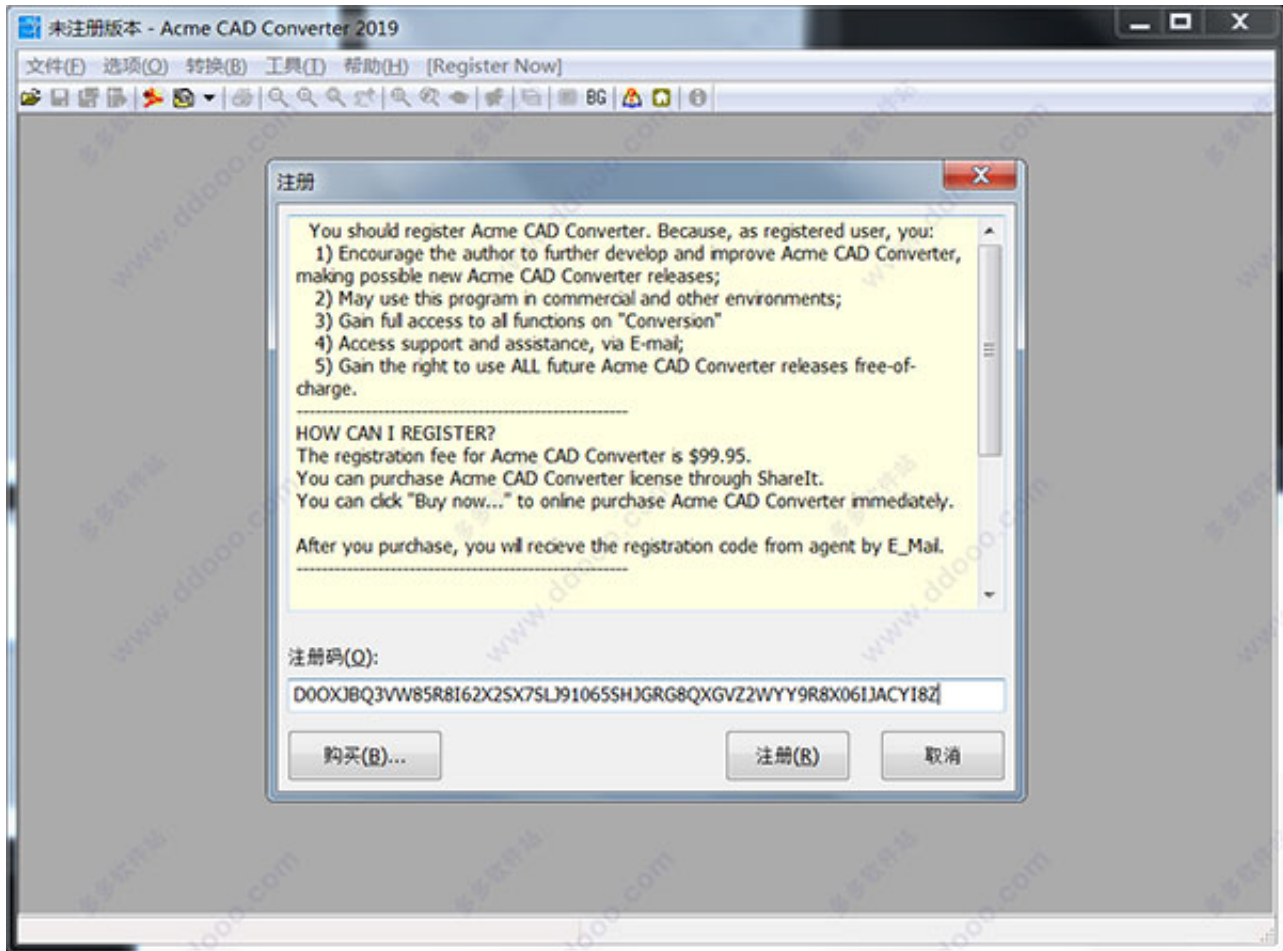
未注册版本 - Acme CAD Converter 2019

文件(F) 选项(O) 转换(B) 工具(T) 帮助(H) [Register Now]

BG

注册

You should register Acme CAD Converter. Because, as registered user, you:
1) Encourage the author to further develop and improve Acme CAD Converter, making possible new Acme CAD Converter releases;
2) May use this program in commercial and other environments;
3) Gain full access to all functions on "Conversion"
4) Access support and assistance, via E-mail;
5) Gain the right to use ALL future Acme CAD Converter releases free-of-charge.
--------------------------------------------------------
HOW CAN I REGISTER?
The registration fee for Acme CAD Converter is $99.95.
You can purchase Acme CAD Converter license through ShareIt.
You can click "Buy now..." to online purchase Acme CAD Converter immediately.

After you purchase, you will recieve the registration code from agent by E_Mail.
--------------------------------------------------------

注册码(O):

D0OXJBQ3VW85R8I62X2SX7SLJ91065SHJGRG8QXGVZ2WYY9R8X06IJACYI8Z

购买(B)...

注册(R)

取消

www.ddooo.com 多多软件站